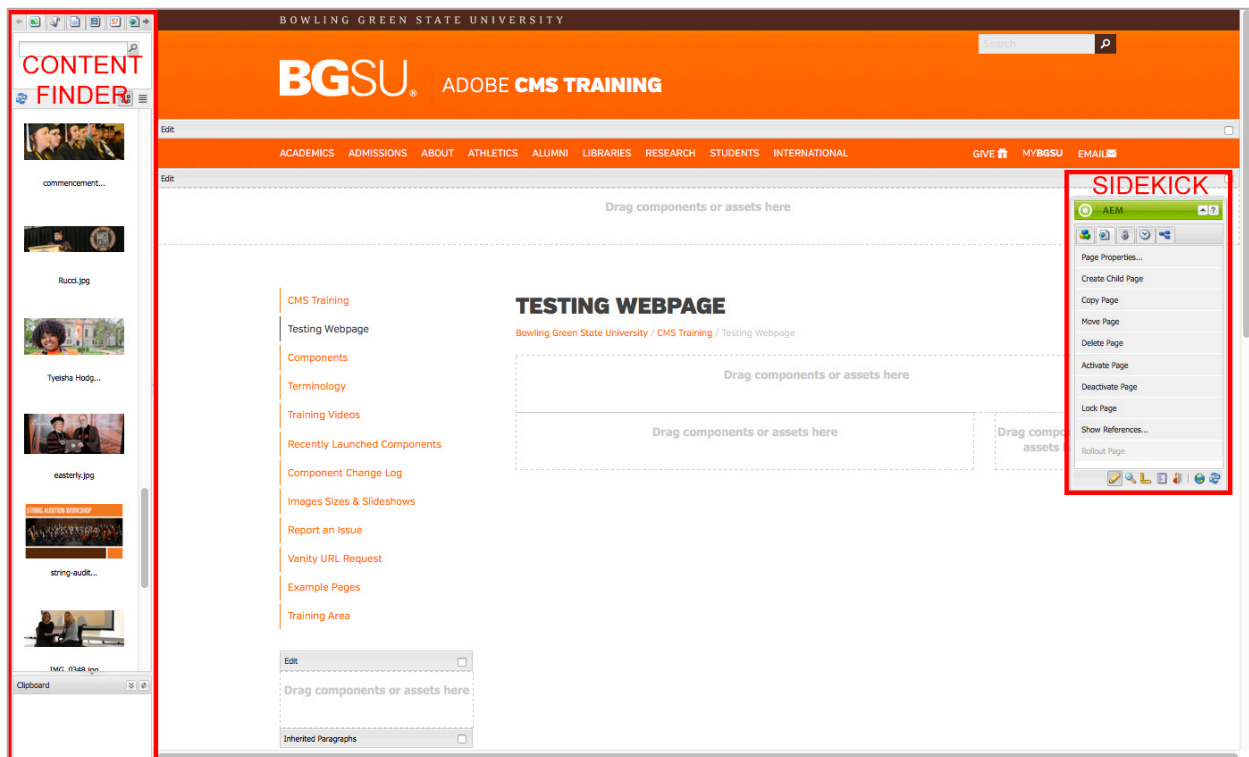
CONTENT FINDER

commencement...

Rucci.jpg

Tyeisha Hodg...

easterly.jpg

STRING AUDITION WORKSHOP

string-audit...

IMG_0348.jpg

Clipboard

BOWLING GREEN STATE UNIVERSITY

Search

BGSU. ADOBE CMS TRAINING

Edit

ACADEMICS ADMISSIONS ABOUT ATHLETICS ALUMNI LIBRARIES RESEARCH STUDENTS INTERNATIONAL GIVE MYBGSU EMAIL

Edit

Drag components or assets here

CMS Training
Testing Webpage
Components
Terminology
Training Videos
Recently Launched Components
Component Change Log
Images Sizes & Slideshows
Report an Issue
Vanity URL Request
Example Pages
Training Area

Edit

Drag components or assets here

Inherited Paragraphs

TESTING WEBPAGE

Bowling Green State University / CMS Training / Testing Webpage

Drag components or assets here

Drag components or assets here

Drag compo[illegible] assets

SIDEKICK

AEM

Page Properties...
Create Child Page
Copy Page
Move Page
Delete Page
Activate Page
Deactivate Page
Lock Page
Show References...
Rollout Page